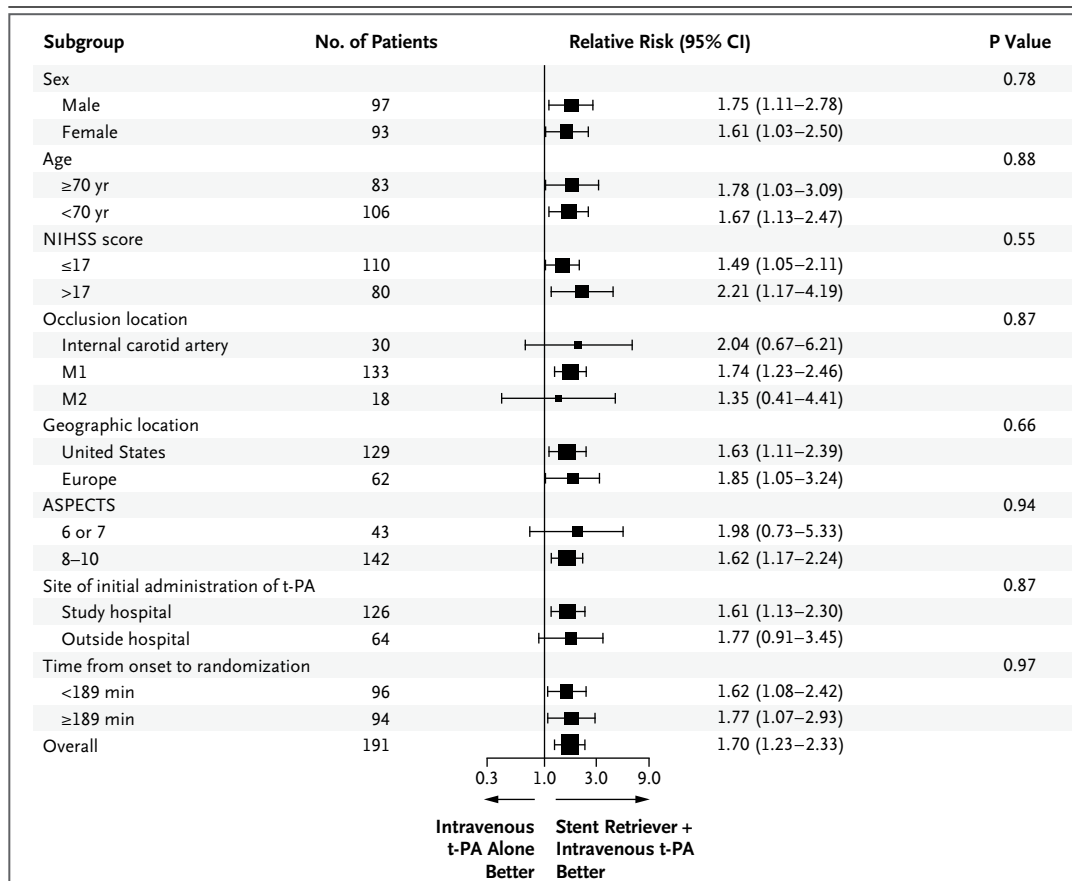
| Subgroup | No. of Patients | Relative Risk (95% CI) | | P Value |
|---|---|---|---|---|
| Sex | | | | 0.78 |
| Male | 97 | | 1.75 (1.11–2.78) | |
| Female | 93 | | 1.61 (1.03–2.50) | |
| Age | | | | 0.88 |
| ≥70 yr | 83 | | 1.78 (1.03–3.09) | |
| <70 yr | 106 | | 1.67 (1.13–2.47) | |
| NIHSS score | | | | 0.55 |
| ≤17 | 110 | | 1.49 (1.05–2.11) | |
| >17 | 80 | | 2.21 (1.17–4.19) | |
| Occlusion location | | | | 0.87 |
| Internal carotid artery | 30 | | 2.04 (0.67–6.21) | |
| M1 | 133 | | 1.74 (1.23–2.46) | |
| M2 | 18 | | 1.35 (0.41–4.41) | |
| Geographic location | | | | 0.66 |
| United States | 129 | | 1.63 (1.11–2.39) | |
| Europe | 62 | | 1.85 (1.05–3.24) | |
| ASPECTS | | | | 0.94 |
| 6 or 7 | 43 | | 1.98 (0.73–5.33) | |
| 8–10 | 142 | | 1.62 (1.17–2.24) | |
| Site of initial administration of t-PA | | | | 0.87 |
| Study hospital | 126 | | 1.61 (1.13–2.30) | |
| Outside hospital | 64 | | 1.77 (0.91–3.45) | |
| Time from onset to randomization | | | | 0.97 |
| <189 min | 96 | | 1.62 (1.08–2.42) | |
| ≥189 min | 94 | | 1.77 (1.07–2.93) | |
| Overall | 191 | | 1.70 (1.23–2.33) | |

0.3 1.0 3.0 9.0

Intravenous t-PA Alone Better

Stent Retriever + Intravenous t-PA Better